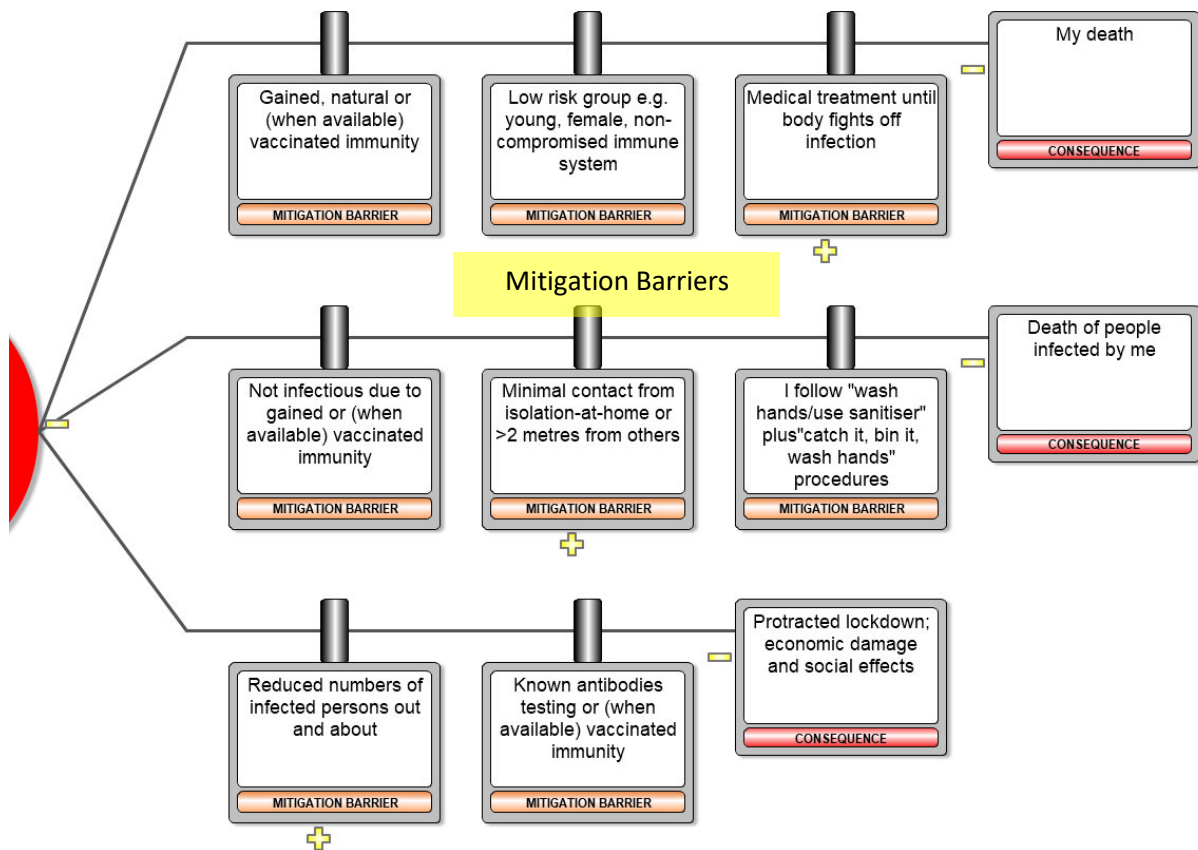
Gained, natural or (when available) vaccinated immunity

MITIGATION BARRIER

Low risk group e.g. young, female, non-compromised immune system

MITIGATION BARRIER

Medical treatment until body fights off infection

MITIGATION BARRIER

My death

CONSEQUENCE

Mitigation Barriers

Not infectious due to gained or (when available) vaccinated immunity

MITIGATION BARRIER

Minimal contact from isolation-at-home or >2 metres from others

MITIGATION BARRIER

I follow "wash hands/use sanitiser" plus"catch it, bin it, wash hands" procedures

MITIGATION BARRIER

Death of people infected by me

CONSEQUENCE

Reduced numbers of infected persons out and about

MITIGATION BARRIER

Known antibodies testing or (when available) vaccinated immunity

MITIGATION BARRIER

Protracted lockdown; economic damage and social effects

CONSEQUENCE